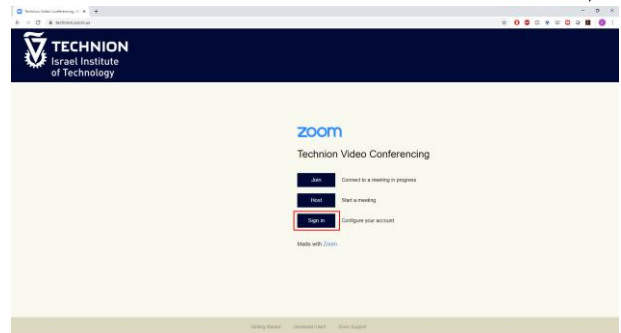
Technion Video Conferencing | Z ×  +

technion.zoom.us

TECHNION
Israel Institute
of Technology

zoom

Technion Video Conferencing

Join  Connect to a meeting in progress

Host  Start a meeting

Sign in  Configure your account

Made with Zoom

Getting Started  Download Client  Zoom Support